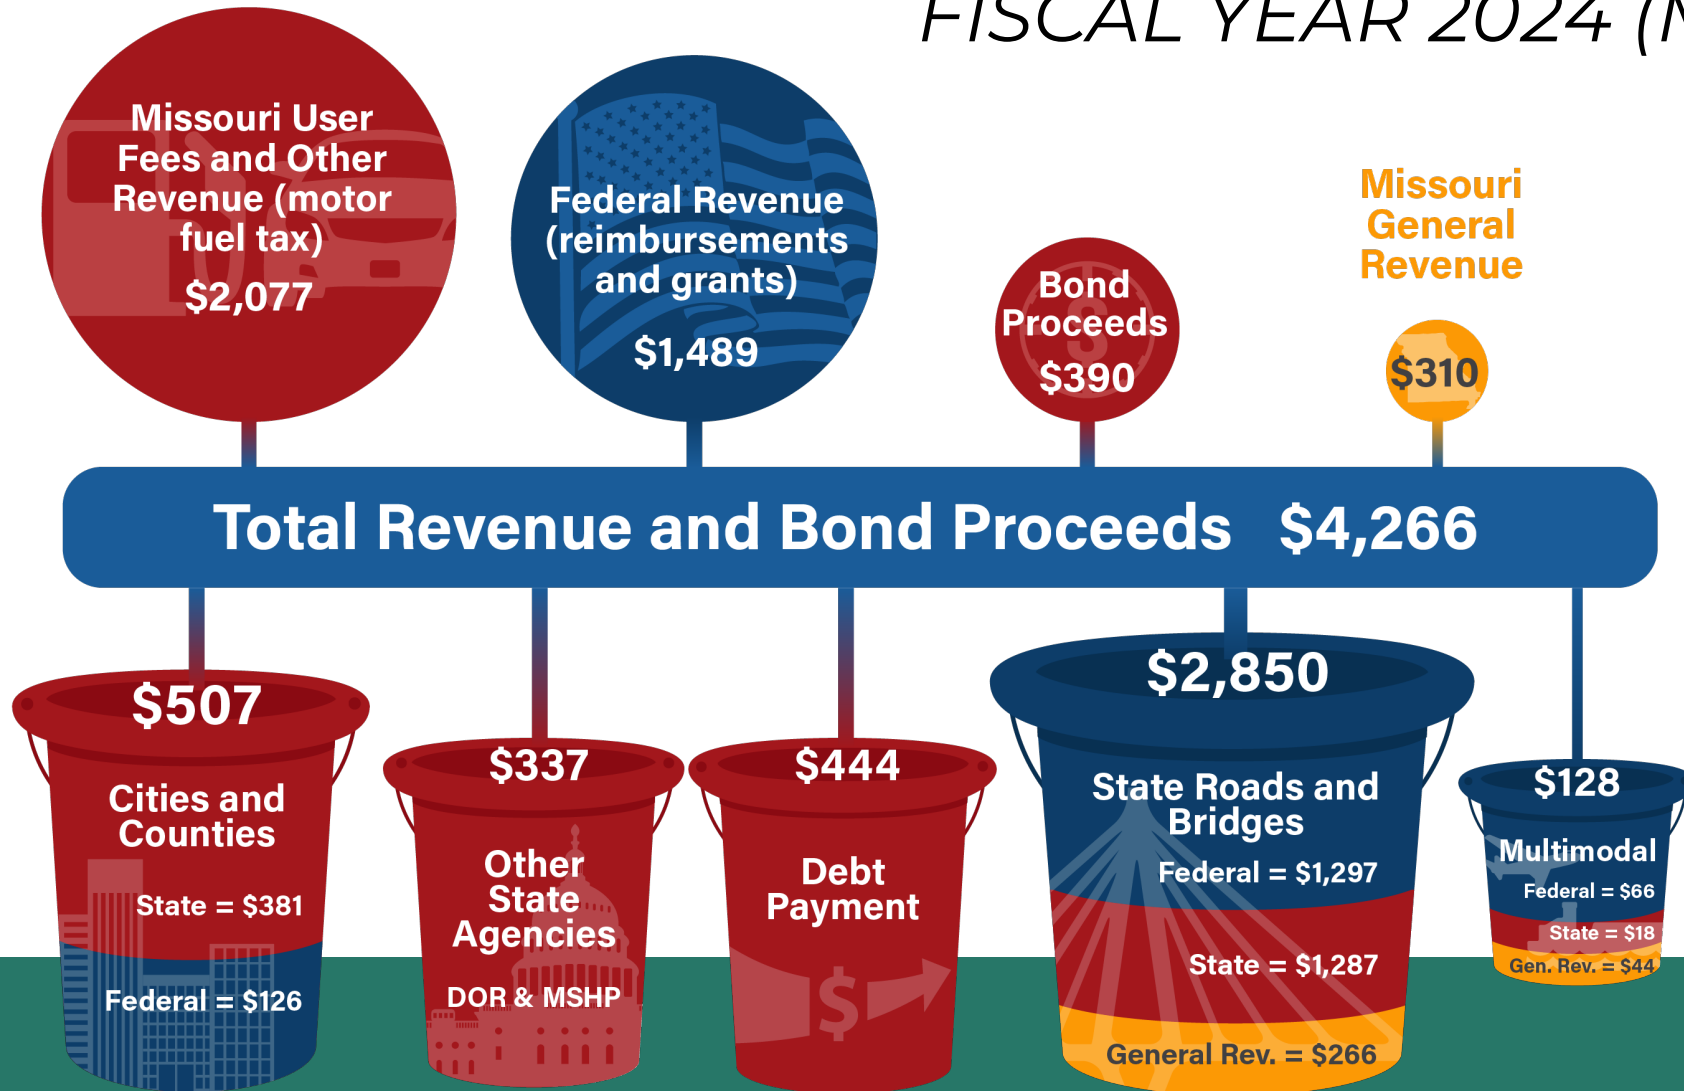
FISCAL YEAR 2024 (M

Missouri User Fees and Other Revenue (motor fuel tax)
$2,077

Federal Revenue (reimbursements and grants)
$1,489

Bond Proceeds
$390

Missouri General Revenue
$310

Total Revenue and Bond Proceeds $4,266

$507
Cities and Counties
State = $381
Federal = $126

$337
Other State Agencies
DOR & MSHP

$444
Debt Payment

$2,850
State Roads and Bridges
Federal = $1,297
State = $1,287
General Rev. = $266

$128
Multimodal
Federal = $66
State = $18
Gen. Rev. = $44